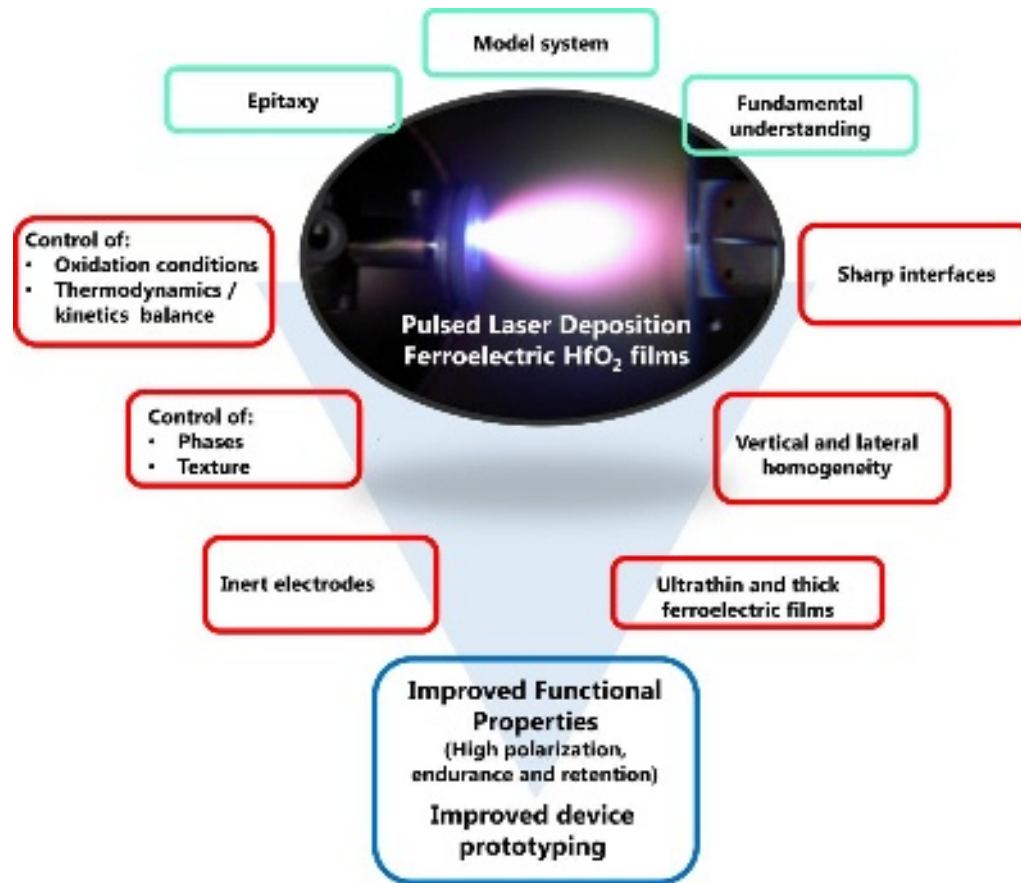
Model system

Epitaxy

Fundamental understanding

Control of:
• Oxidation conditions
• Thermodynamics / kinetics balance

Sharp interfaces

Pulsed Laser Deposition
Ferroelectric $HfO_2$ films

Control of:
• Phases
• Texture

Vertical and lateral homogeneity

Inert electrodes

Ultrathin and thick ferroelectric films

Improved Functional Properties
(High polarization, endurance and retention)

Improved device prototyping